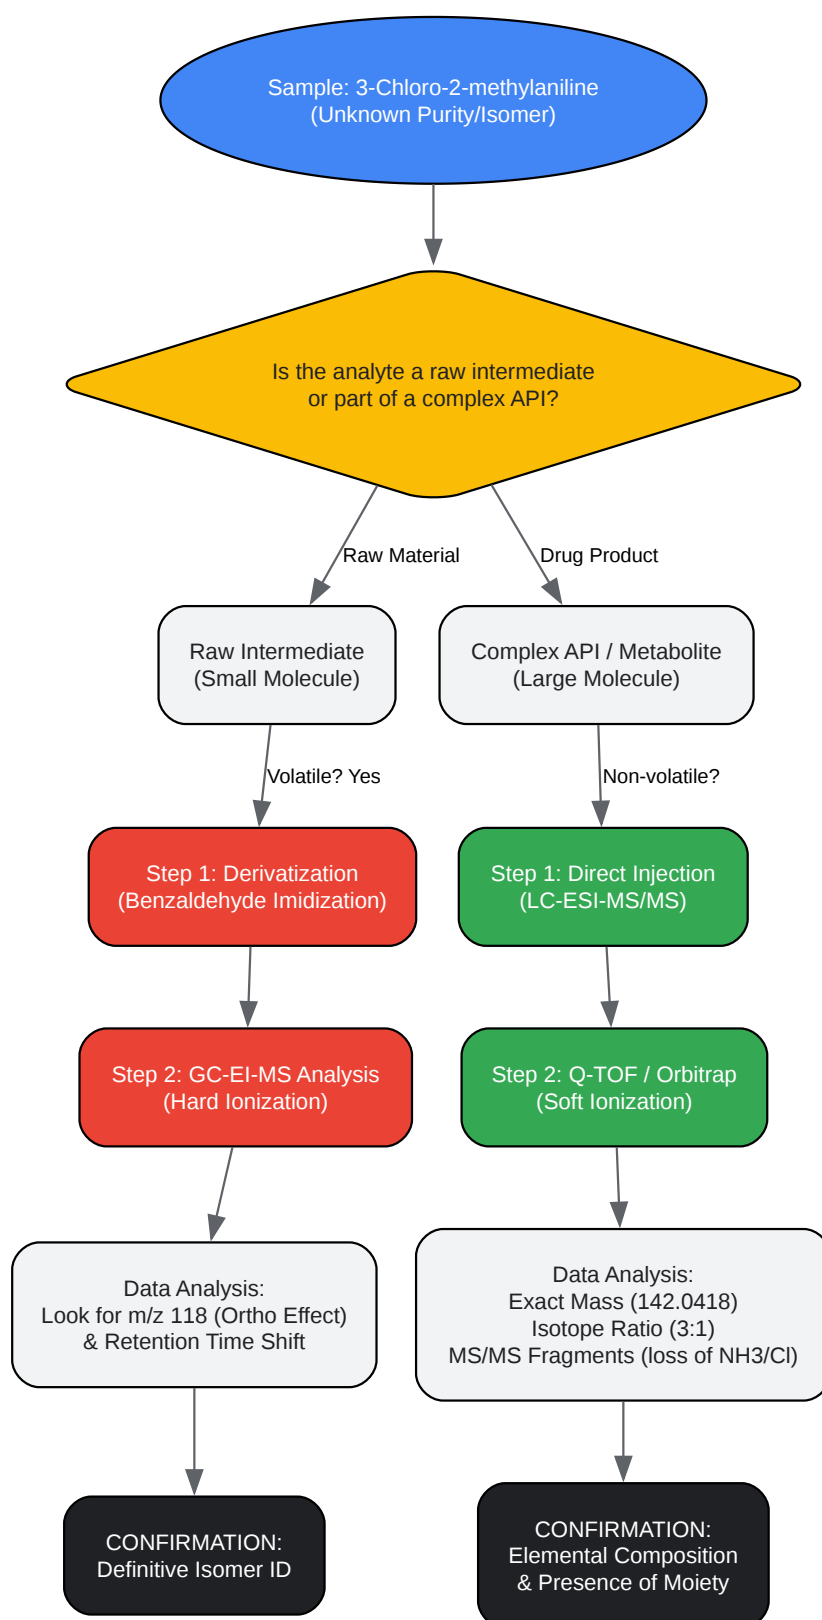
Sample: 3-Chloro-2-methylaniline
(Unknown Purity/Isomer)

Is the analyte a raw intermediate
or part of a complex API?

Raw Material

Drug Product

Raw Intermediate
(Small Molecule)

Complex API / Metabolite
(Large Molecule)

Volatile? Yes

Non-volatile?

Step 1: Derivatization
(Benzaldehyde Imidization)

Step 1: Direct Injection
(LC-ESI-MS/MS)

Step 2: GC-EI-MS Analysis
(Hard Ionization)

Step 2: Q-TOF / Orbitrap
(Soft Ionization)

Data Analysis:
Look for m/z 118 (Ortho Effect)
& Retention Time Shift

Data Analysis:
Exact Mass (142.0418)
Isotope Ratio (3:1)
MS/MS Fragments (loss of NH3/Cl)

CONFIRMATION:
Definitive Isomer ID

CONFIRMATION:
Elemental Composition
& Presence of Moiety